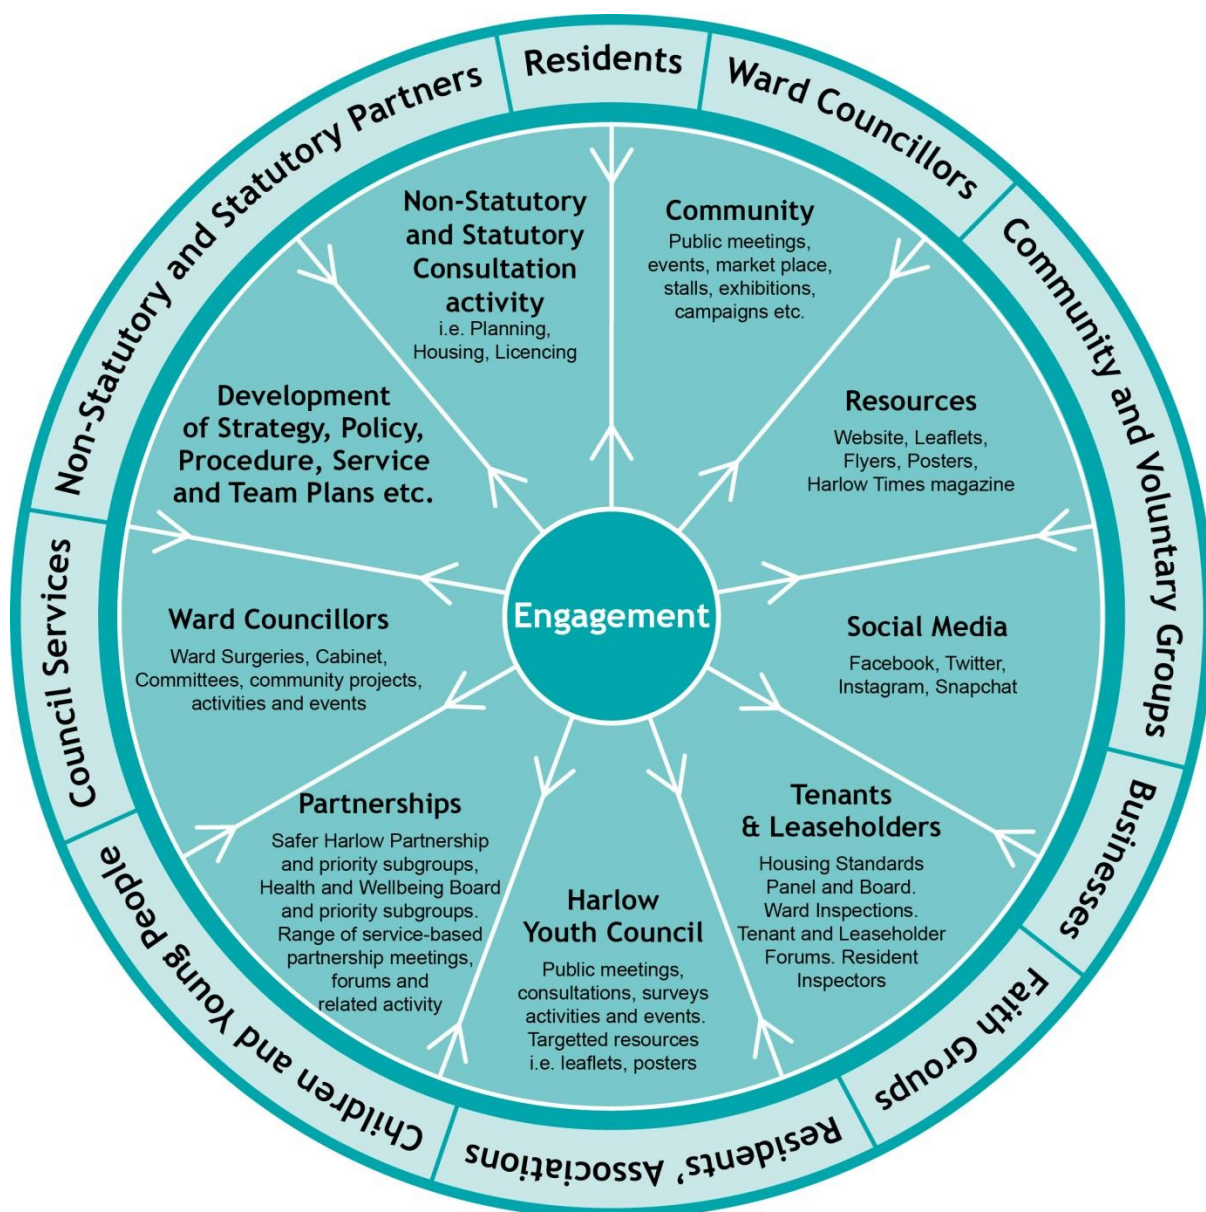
Residents

Ward Councillors

Community and Voluntary Groups

Businesses

Faith Groups

Residents' Associations

Children and Young People

Council Services

Non-Statutory and Statutory Partners

Non-Statutory and Statutory Consultation activity
i.e. Planning, Housing, Licencing

Community
Public meetings, events, market place, stalls, exhibitions, campaigns etc.

Resources
Website, Leaflets, Flyers, Posters, Harlow Times magazine

Social Media
Facebook, Twitter, Instagram, Snapchat

Tenants & Leaseholders
Housing Standards Panel and Board. Ward Inspections. Tenant and Leaseholder Forums. Resident Inspectors

Harlow Youth Council
Public meetings, consultations, surveys activities and events. Targetted resources i.e. leaflets, posters

Partnerships
Safer Harlow Partnership and priority subgroups, Health and Wellbeing Board and priority subgroups. Range of service-based partnership meetings, forums and related activity

Ward Councillors
Ward Surgeries, Cabinet, Committees, community projects, activities and events

Development of Strategy, Policy, Procedure, Service and Team Plans etc.

Engagement